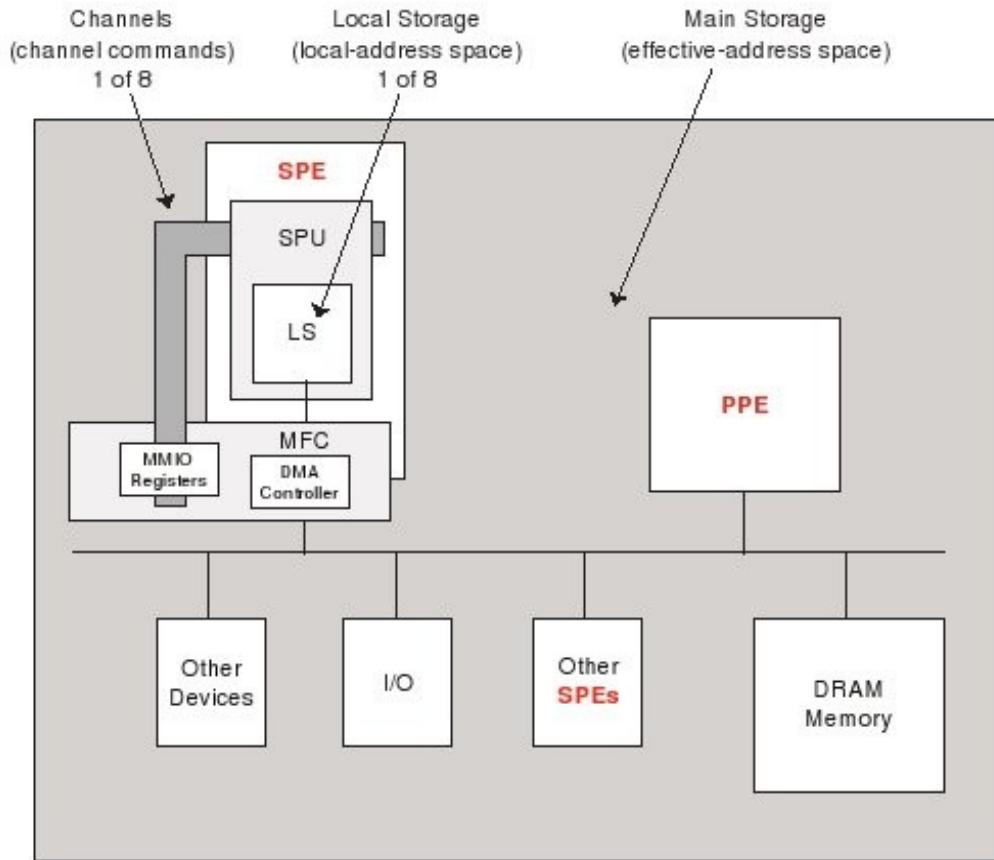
Channels
(channel commands)
1 of 8

Local Storage
(local-address space)
1 of 8

Main Storage
(effective-address space)

SPE

SPU

LS

MFC

MMIO Registers

DMA Controller

PPE

Other Devices

I/O

Other SPEs

DRAM Memory